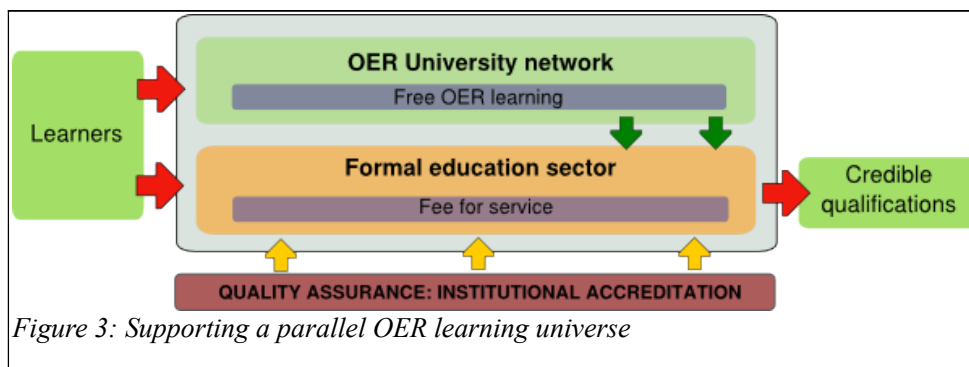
Learners

OER University network

Free OER learning

Formal education sector

Fee for service

Credible qualifications

QUALITY ASSURANCE: INSTITUTIONAL ACCREDITATION

*Figure 3: Supporting a parallel OER learning universe*